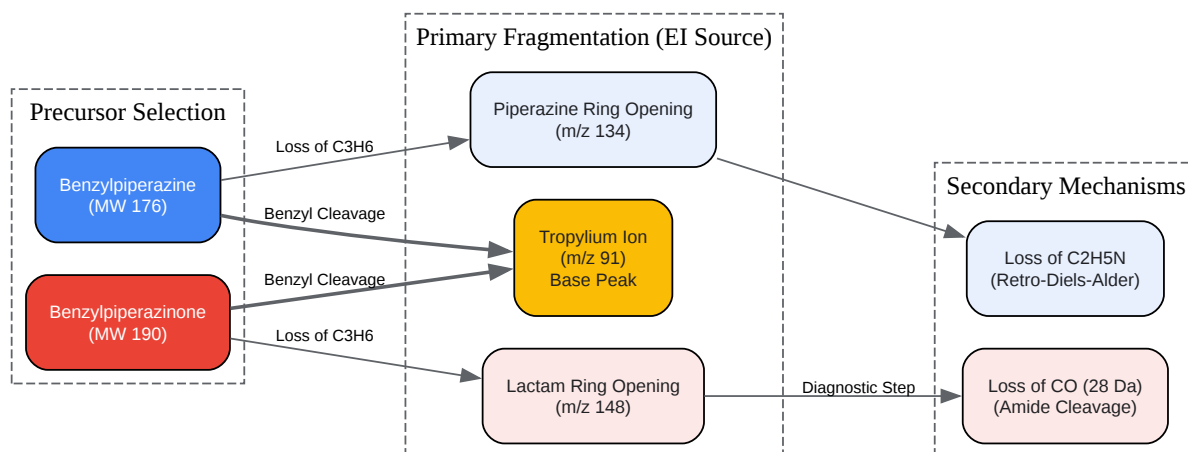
Precursor Selection

Benzylpiperazine
(MW 176)

Benzylpiperazinone
(MW 190)

Primary Fragmentation (EI Source)

Piperazine Ring Opening
(m/z 134)

Tropylium Ion
(m/z 91)
Base Peak

Lactam Ring Opening
(m/z 148)

Secondary Mechanisms

Loss of C2H5N
(Retro-Diels-Alder)

Loss of CO (28 Da)
(Amide Cleavage)

Loss of C3H6

Benzyl Cleavage

Benzyl Cleavage

Loss of C3H6

Diagnostic Step